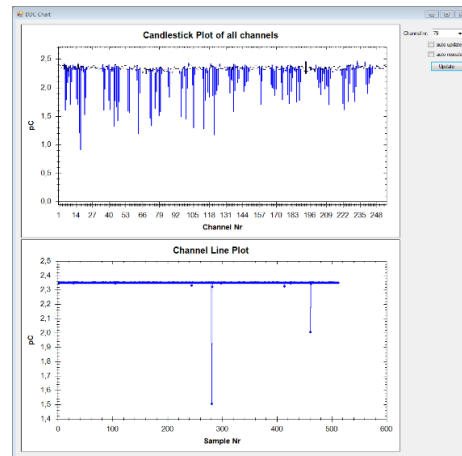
BDC Chart

Candlestick Plot of all channels

2.5
2.0
1.5
1.0
0.5
0.0

pC

1 14 27 40 53 66 79 92 105 118 131 144 157 170 183 196 209 222 235 248

Channel Nr

Channel Line Plot

2,5
2,4
2,3
2,2
2,1
2,0
1,9
1,8
1,7
1,6
1,5
1,4

pC

0 100 200 300 400 500 600

Sample Nr

Channel nr. 79

auto update

auto rescale

Update